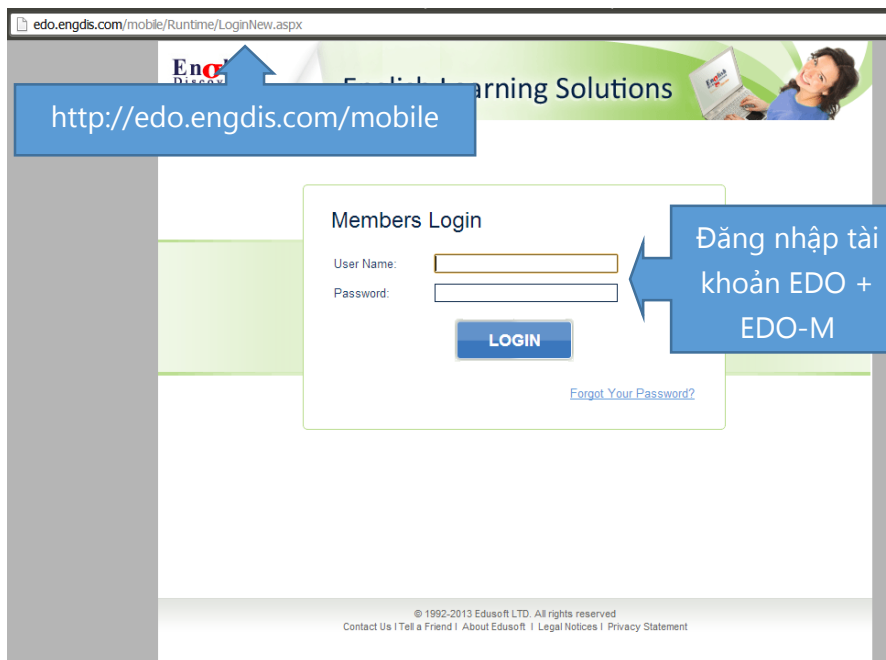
edo.engdis.com/mobile/Runtime/LoginNew.aspx

Eng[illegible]
Discov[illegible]

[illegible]rning Solutions

http://edo.engdis.com/mobile

Members Login

User Name:

Password:

LOGIN

Forgot Your Password?

Đăng nhập tài khoản EDO + EDO-M

© 1992-2013 Edusoft LTD. All rights reserved
Contact Us | Tell a Friend | About Edusoft | Legal Notices | Privacy Statement